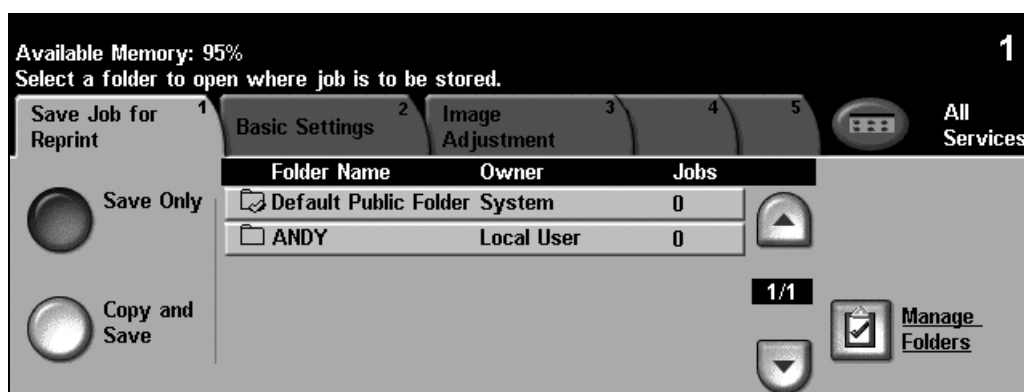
Available Memory: 95%
Select a folder to open where job is to be stored.

1

Save Job for Reprint 1

Basic Settings 2

Image Adjustment 3

4

5

All Services

Save Only

Copy and Save

| Folder Name | Owner | Jobs |
|---|---|---|
| Default Public Folder | System | 0 |
| ANDY | Local User | 0 |

1/1

Manage Folders